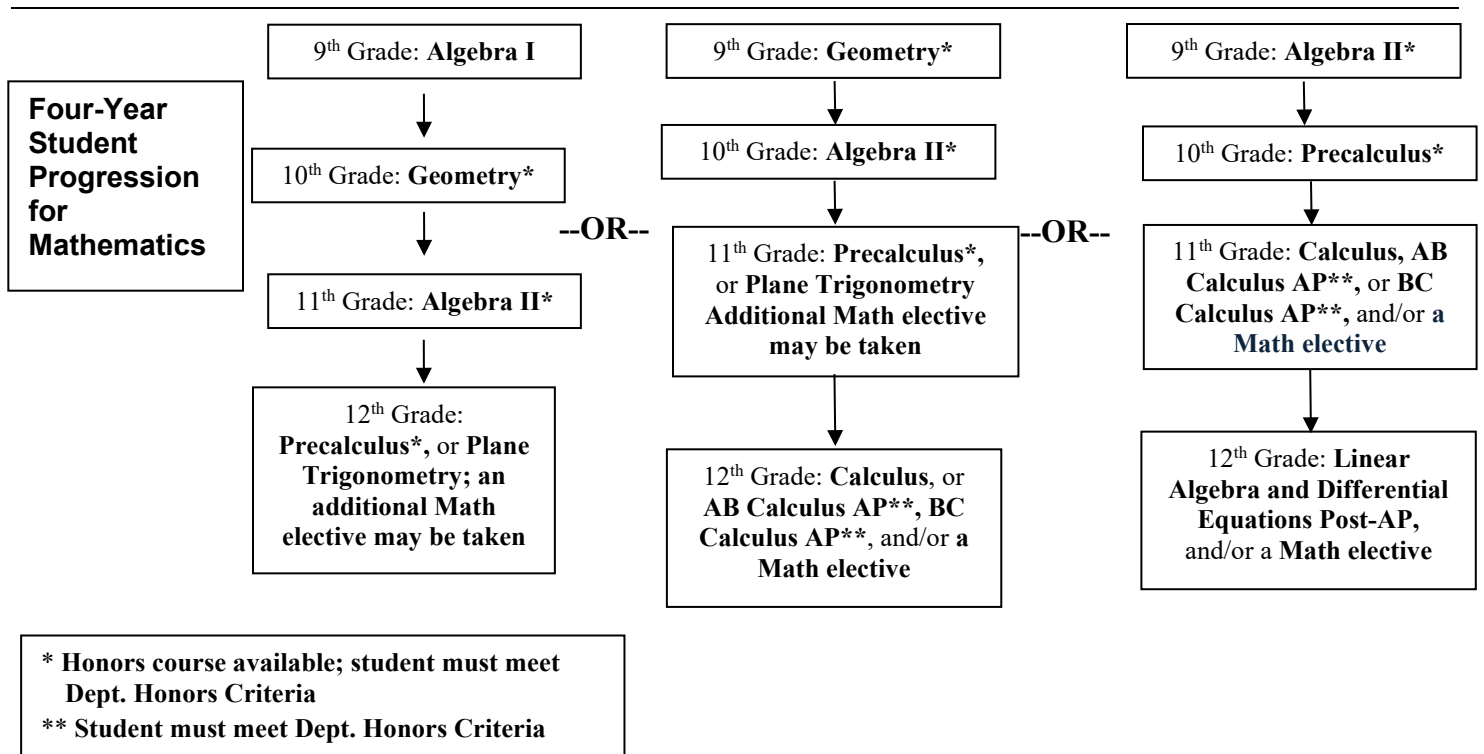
Four-Year Student Progression for Mathematics

9th Grade: Algebra I

10th Grade: Geometry*

11th Grade: Algebra II*

12th Grade: Precalculus*, or Plane Trigonometry; an additional Math elective may be taken

--OR--

9th Grade: Geometry*

10th Grade: Algebra II*

11th Grade: Precalculus*, or Plane Trigonometry Additional Math elective may be taken

12th Grade: Calculus, or AB Calculus AP**, BC Calculus AP**, and/or a Math elective

--OR--

9th Grade: Algebra II*

10th Grade: Precalculus*

11th Grade: Calculus, AB Calculus AP**, or BC Calculus AP**, and/or a Math elective

12th Grade: Linear Algebra and Differential Equations Post-AP, and/or a Math elective

* Honors course available; student must meet Dept. Honors Criteria
** Student must meet Dept. Honors Criteria